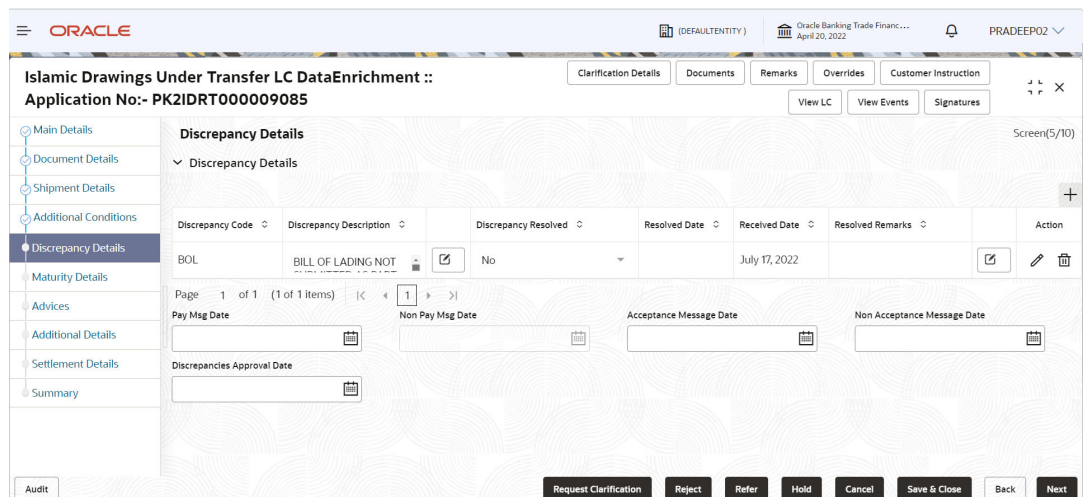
ORACLE

(DEFAULTENTITY)

Oracle Banking Trade Financ... April 20, 2022

PRADEEP02

Islamic Drawings Under Transfer LC DataEnrichment :: Application No:- PK2IDRT000009085

Clarification Details | Documents | Remarks | Overrides | Customer Instruction

View LC | View Events | Signatures

Main Details
Document Details
Shipment Details
Additional Conditions
Discrepancy Details
Maturity Details
Advices
Additional Details
Settlement Details
Summary

Discrepancy Details

Screen(5/10)

Discrepancy Details

| Discrepancy Code | Discrepancy Description | | Discrepancy Resolved | Resolved Date | Received Date | Resolved Remarks | | Action |
|---|---|---|---|---|---|---|---|---|
| BOL | BILL OF LADING NOT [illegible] | | No | | July 17, 2022 | | | |

Page 1 of 1 (1 of 1 items) 1

Pay Msg Date

Non Pay Msg Date

Acceptance Message Date

Non Acceptance Message Date

Discrepancies Approval Date

Audit

Request Clarification | Reject | Refer | Hold | Cancel | Save & Close | Back | Next